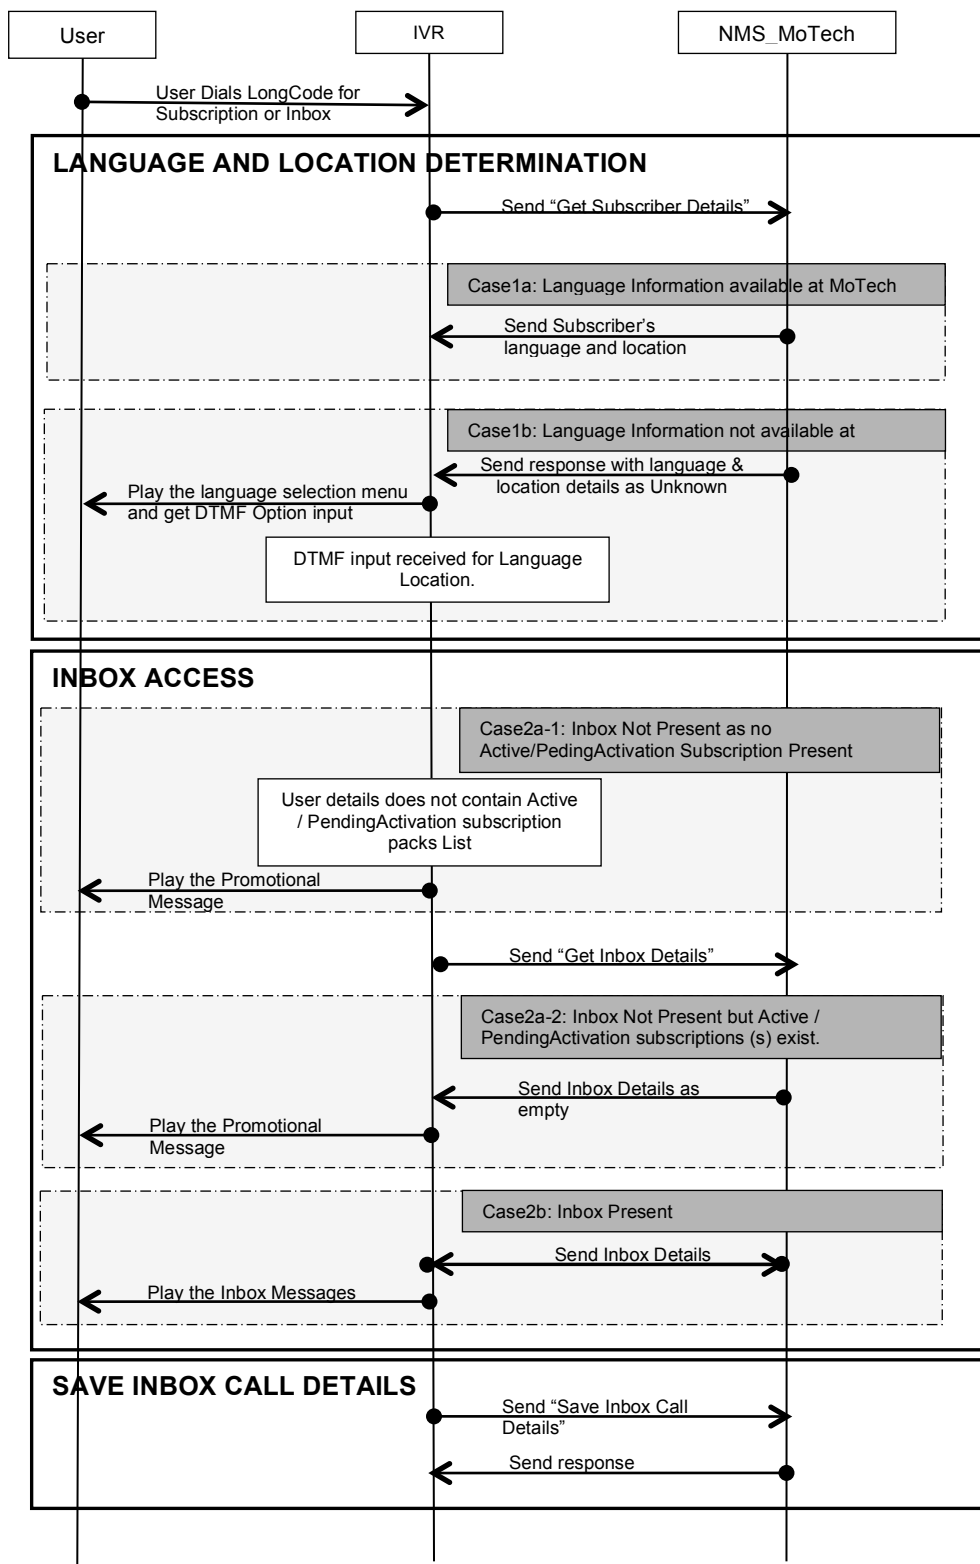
User

IVR

NMS_MoTech

User Dials LongCode for Subscription or Inbox

LANGUAGE AND LOCATION DETERMINATION

Send "Get Subscriber Details"

Case1a: Language Information available at MoTech

Send Subscriber's language and location

Case1b: Language Information not available at

Send response with language & location details as Unknown

Play the language selection menu and get DTMF Option input

DTMF input received for Language Location.

INBOX ACCESS

Case2a-1: Inbox Not Present as no Active/PedingActivation Subscription Present

User details does not contain Active / PendingActivation subscription packs List

Play the Promotional Message

Send "Get Inbox Details"

Case2a-2: Inbox Not Present but Active / PendingActivation subscriptions (s) exist.

Send Inbox Details as empty

Play the Promotional Message

Case2b: Inbox Present

Send Inbox Details

Play the Inbox Messages

SAVE INBOX CALL DETAILS

Send "Save Inbox Call Details"

Send response